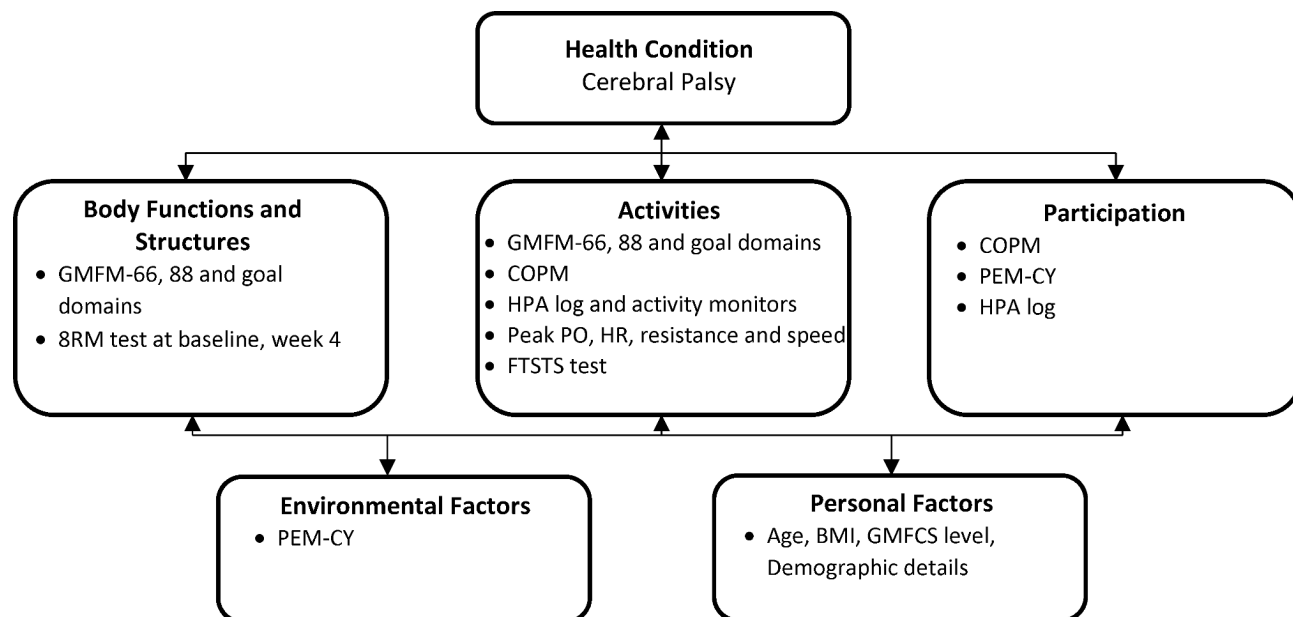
**Health Condition**
Cerebral Palsy

**Body Functions and Structures**
- GMFM-66, 88 and goal domains
- 8RM test at baseline, week 4

**Activities**
- GMFM-66, 88 and goal domains
- COPM
- HPA log and activity monitors
- Peak PO, HR, resistance and speed
- FTSTS test

**Participation**
- COPM
- PEM-CY
- HPA log

**Environmental Factors**
- PEM-CY

**Personal Factors**
- Age, BMI, GMFCS level, Demographic details